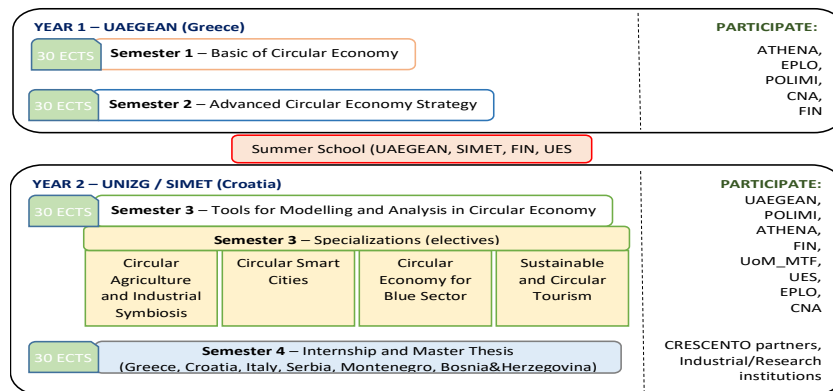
YEAR 1 – UAEGEAN (Greece)

30 ECTS Semester 1 – Basic of Circular Economy

30 ECTS Semester 2 – Advanced Circular Economy Strategy

PARTICIPATE:

ATHENA, EPLO, POLIMI, CNA, FIN

Summer School (UAEGEAN, SIMET, FIN, UES)

YEAR 2 – UNIZG / SIMET (Croatia)

30 ECTS Semester 3 – Tools for Modelling and Analysis in Circular Economy

Semester 3 – Specializations (electives)

| Circular Agriculture and Industrial Symbiosis | Circular Smart Cities | Circular Economy for Blue Sector | Sustainable and Circular Tourism |
|---|---|---|---|

30 ECTS Semester 4 – Internship and Master Thesis (Greece, Croatia, Italy, Serbia, Montenegro, Bosnia&Herzegovina)

PARTICIPATE:

UAEGEAN, POLIMI, ATHENA, FIN, UoM_MTF, UES, EPLO, CNA

CRESCENTO partners, Industrial/Research institutions